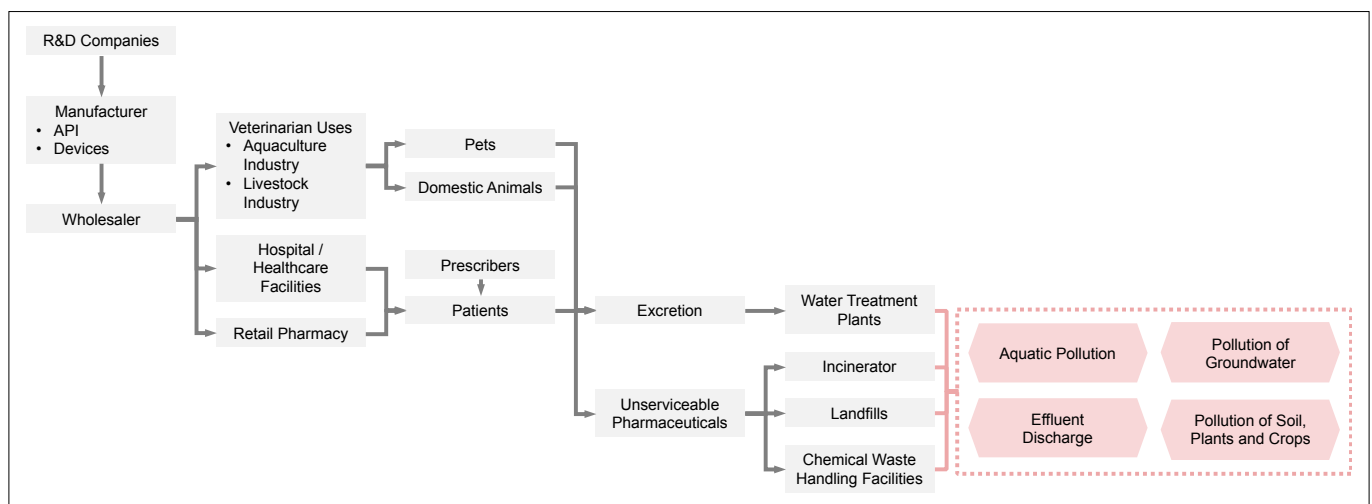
R&D Companies

Manufacturer
• API
• Devices

Wholesaler

Veterinarian Uses
• Aquaculture Industry
• Livestock Industry

Hospital / Healthcare Facilities

Retail Pharmacy

Pets

Domestic Animals

Prescribers

Patients

Excretion

Unserviceable Pharmaceuticals

Water Treatment Plants

Incinerator

Landfills

Chemical Waste Handling Facilities

Aquatic Pollution

Pollution of Groundwater

Effluent Discharge

Pollution of Soil, Plants and Crops